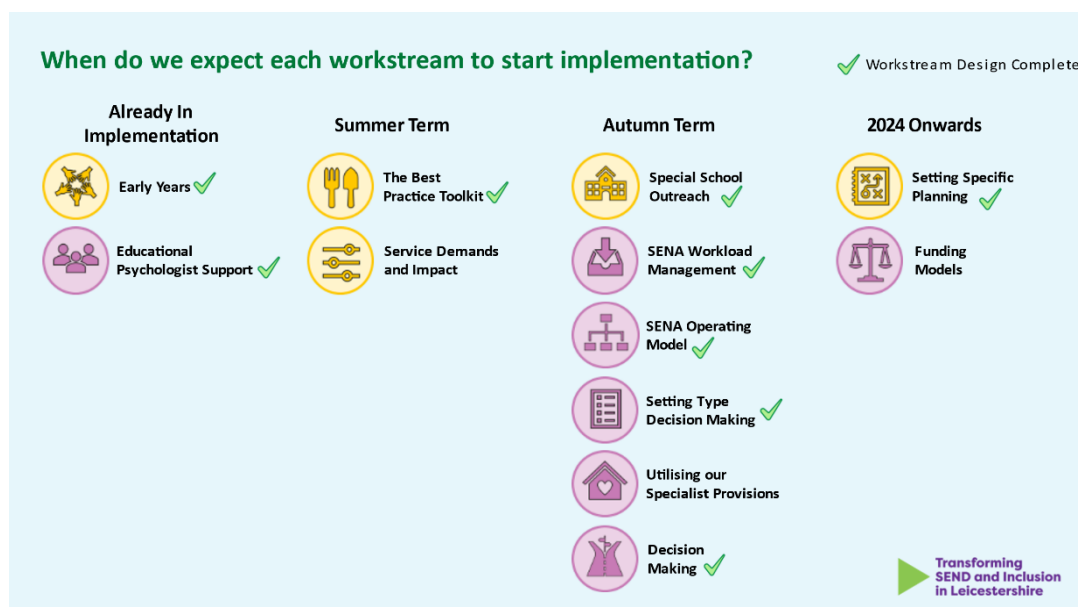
When do we expect each workstream to start implementation?

✓ Workstream Design Complete

Already In Implementation

Early Years ✓

Educational Psychologist Support ✓

Summer Term

The Best Practice Toolkit ✓

Service Demands and Impact

Autumn Term

Special School Outreach ✓

SENA Workload Management ✓

SENA Operating Model ✓

Setting Type Decision Making ✓

Utilising our Specialist Provisions

Decision Making ✓

2024 Onwards

Setting Specific Planning ✓

Funding Models

Transforming SEND and Inclusion in Leicestershire